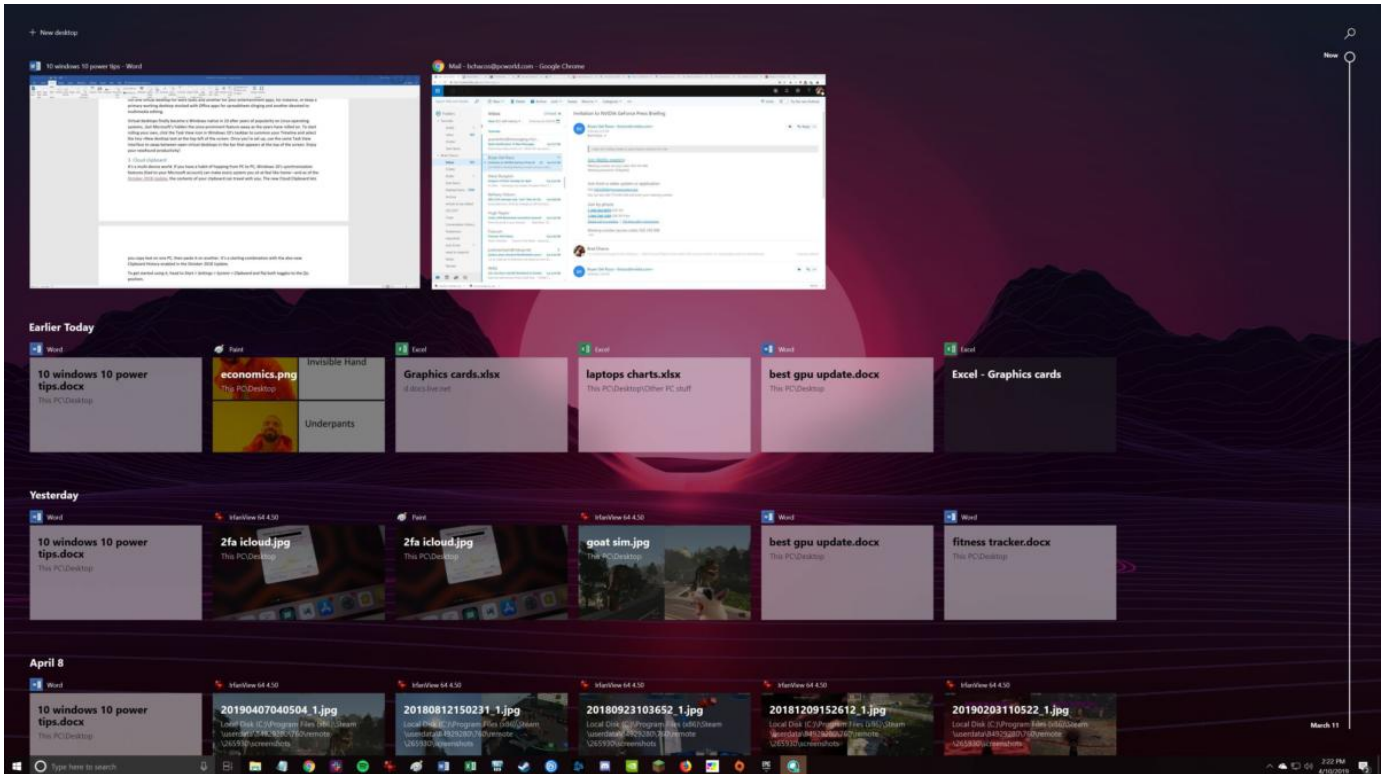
+ New desktop

10 windows 10 power tips - Word

Mail - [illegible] - Google Chrome

Now

Earlier Today

Word
10 windows 10 power tips.docx
This PC\Desktop

Paint
economics.png
This PC\Desktop
Invisible Hand
Underpants

Excel
Graphics cards.xlsx
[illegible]

Excel
laptops charts.xlsx
This PC\Desktop\Other PC stuff

Word
best gpu update.docx
This PC\Desktop

Excel
Excel - Graphics cards

Yesterday

Word
10 windows 10 power tips.docx
This PC\Desktop

IrfanView 64 4.50
2fa icloud.jpg
This PC\Desktop

Paint
2fa icloud.jpg
This PC\Desktop

IrfanView 64 4.50
goat sim.jpg
This PC\Desktop

Word
best gpu update.docx
This PC\Desktop

Word
fitness tracker.docx
This PC\Desktop

April 8

Word
10 windows 10 power tips.docx
This PC\Desktop

IrfanView 64 4.50
20190407040504_1.jpg
Local Disk (C:)\Program Files (x86)\Steam \userdata\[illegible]\760\remote \265930\screenshots

IrfanView 64 4.50
20180812150231_1.jpg
Local Disk (C:)\Program Files (x86)\Steam \userdata\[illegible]\760\remote \265930\screenshots

IrfanView 64 4.50
20180923103652_1.jpg
Local Disk (C:)\Program Files (x86)\Steam \userdata\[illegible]\760\remote \265930\screenshots

IrfanView 64 4.50
20181209152612_1.jpg
Local Disk (C:)\Program Files (x86)\Steam \userdata\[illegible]\760\remote \265930\screenshots

IrfanView 64 4.50
20190203110522_1.jpg
Local Disk (C:)\Program Files (x86)\Steam \userdata\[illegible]\760\remote \265930\screenshots

March 11

Type here to search

2:22 PM
4/10/2019